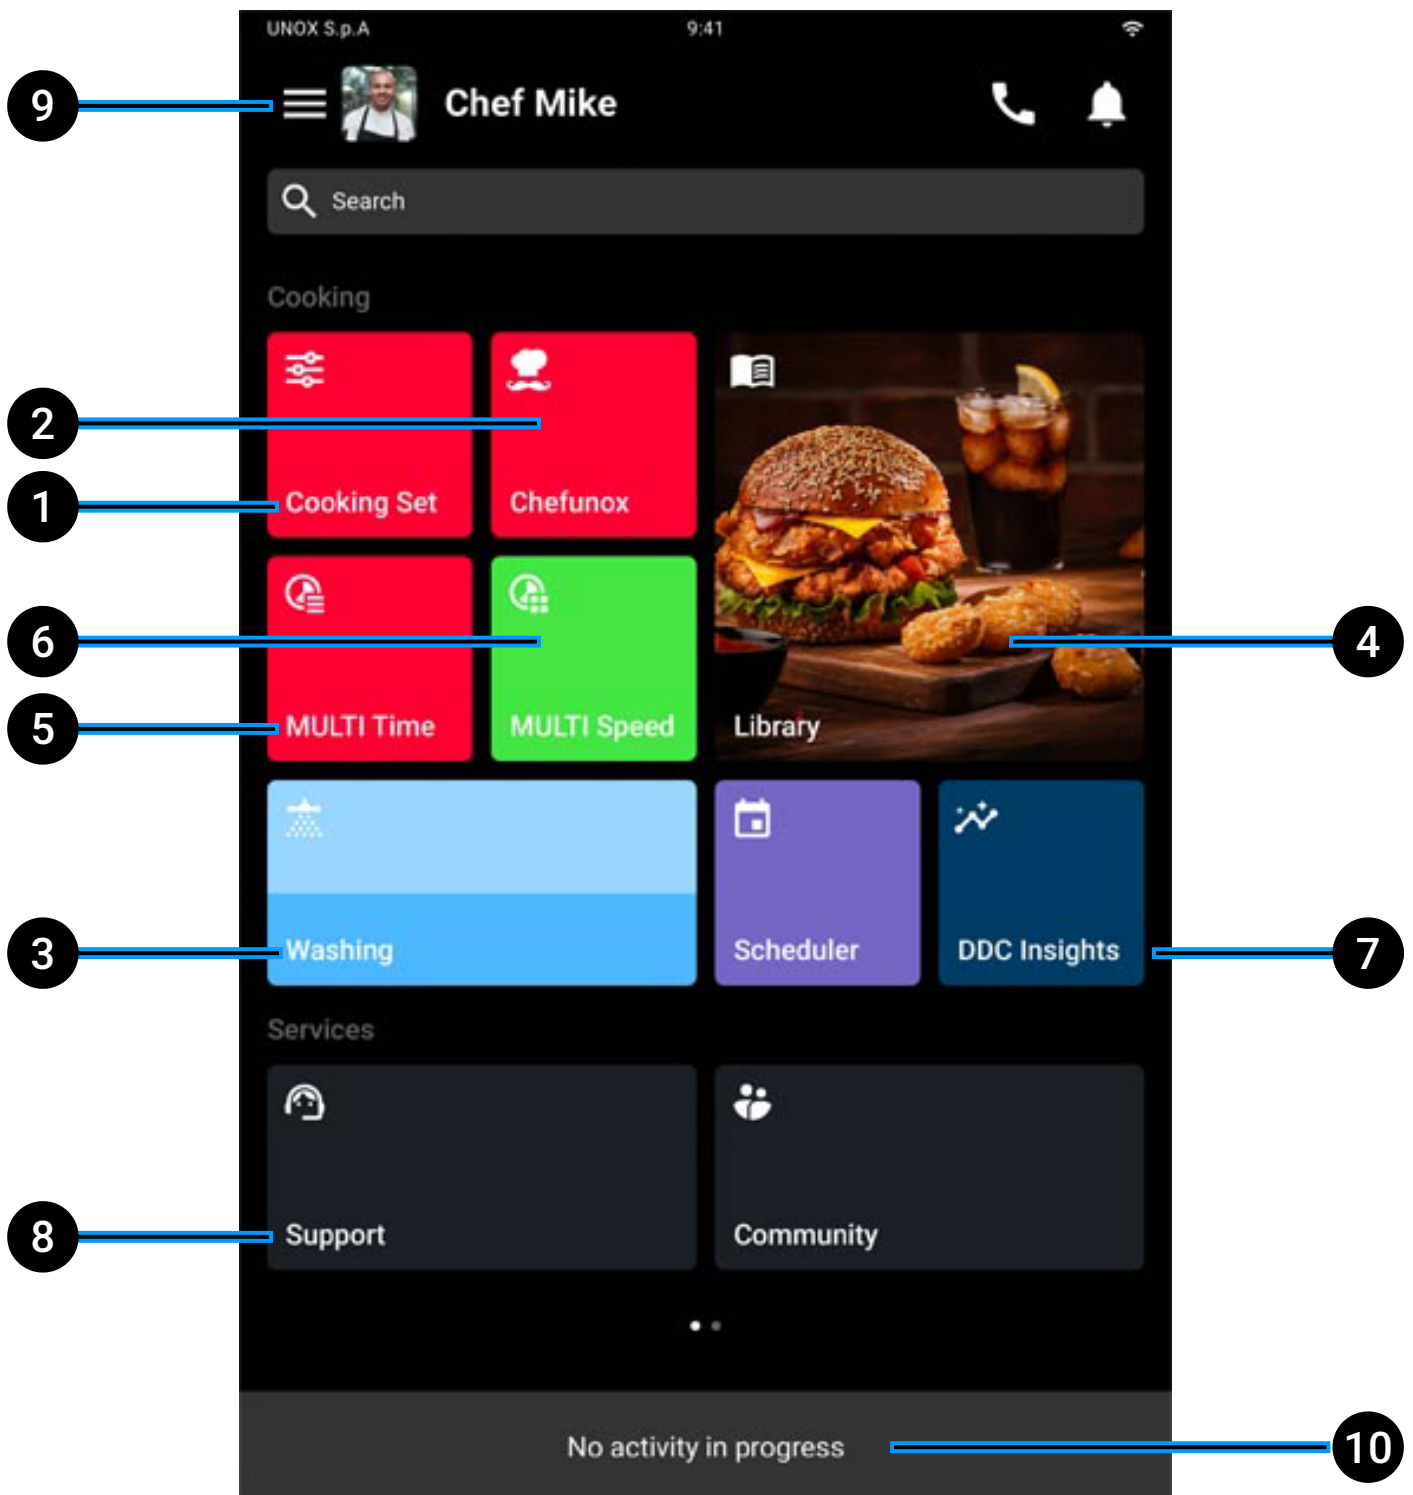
UNOX S.p.A
9:41

9
Chef Mike

Search

Cooking

2
1
Cooking Set
Chefunox
6
4
5
MULTI Time
MULTI Speed
Library

3
Washing
Scheduler
DDC Insights
7

Services

8
Support
Community

No activity in progress
10